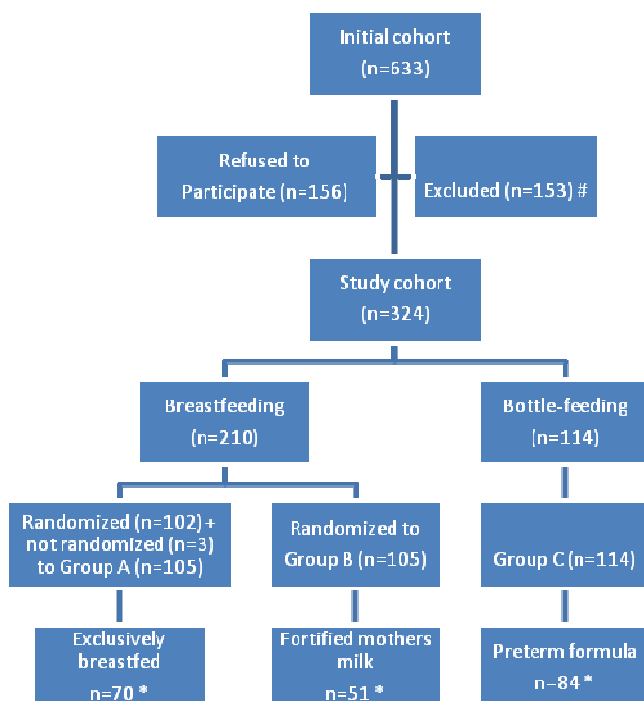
Initial cohort
(n=633)

Refused to Participate (n=156)

Excluded (n=153) #

Study cohort
(n=324)

Breastfeeding
(n=210)

Bottle-feeding
(n=114)

Randomized (n=102) + not randomized (n=3) to Group A (n=105)

Randomized to Group B (n=105)

Group C (n=114)

Exclusively breastfed
n=70 *

Fortified mothers milk
n=51 *

Preterm formula
n=84 *